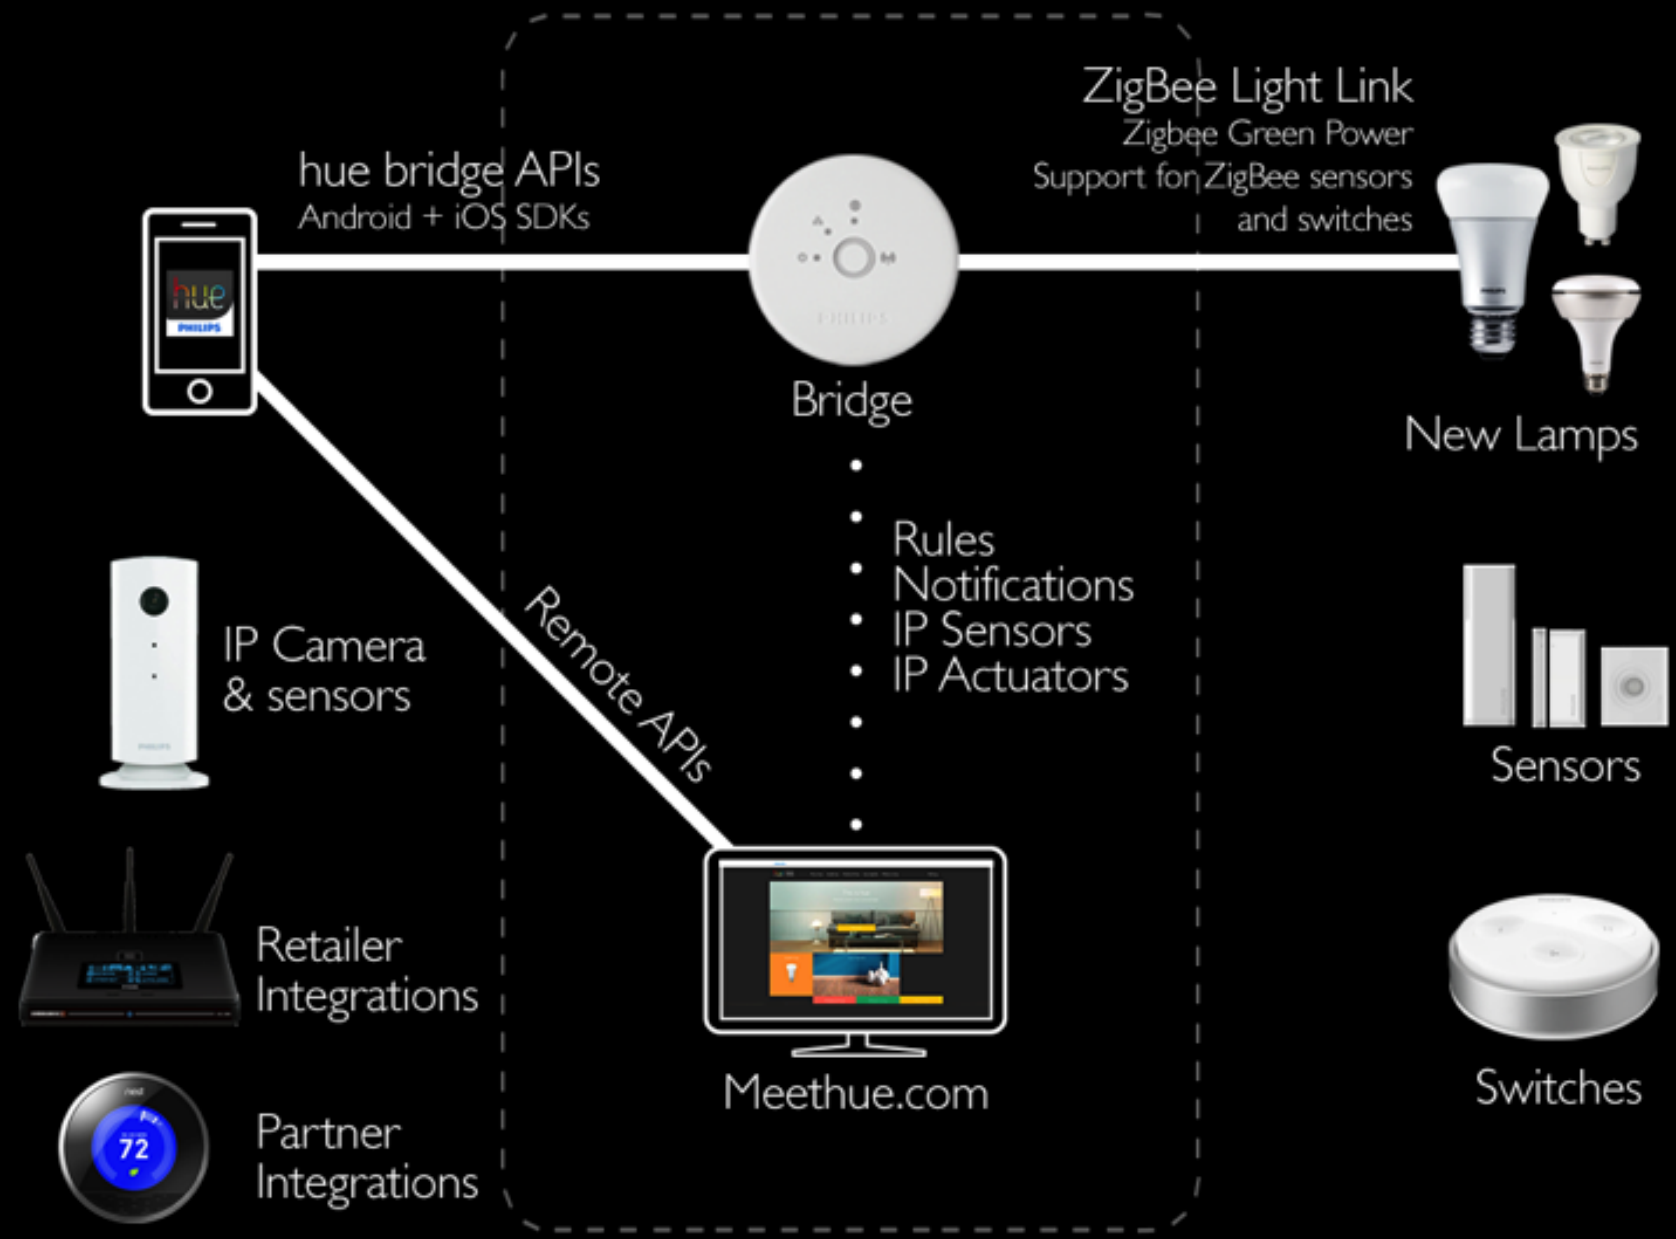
ZigBee Light Link
Zigbee Green Power
Support for ZigBee sensors and switches

hue bridge APIs
Android + iOS SDKs

hue
PHILIPS

PHILIPS

Bridge

New Lamps

Rules
Notifications
IP Sensors
IP Actuators

IP Camera
& sensors

Remote APIs

Sensors

Retailer
Integrations

Meethue.com

Switches

72

Partner
Integrations